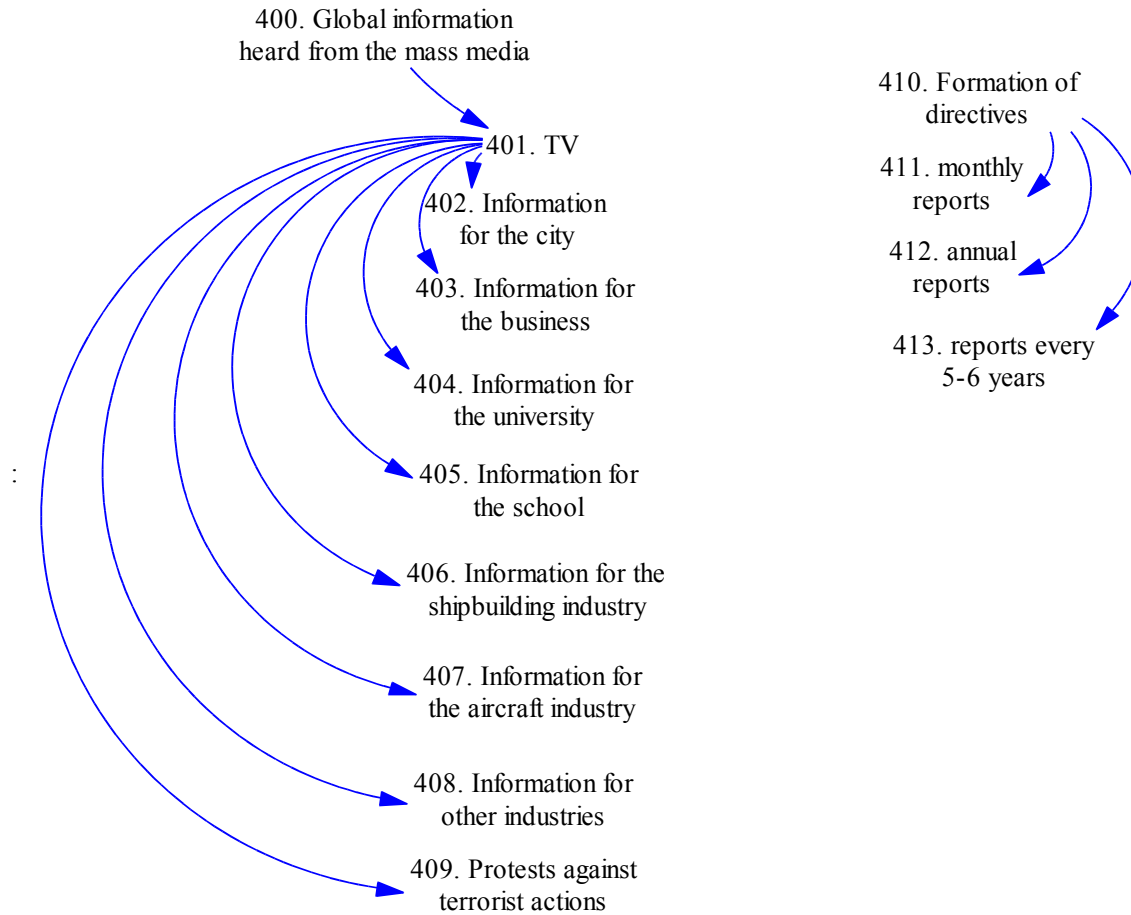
400. Global information heard from the mass media

401. TV

402. Information for the city

403. Information for the business

404. Information for the university

405. Information for the school

406. Information for the shipbuilding industry

407. Information for the aircraft industry

408. Information for other industries

409. Protests against terrorist actions

:

410. Formation of directives

411. monthly reports

412. annual reports

413. reports every 5-6 years